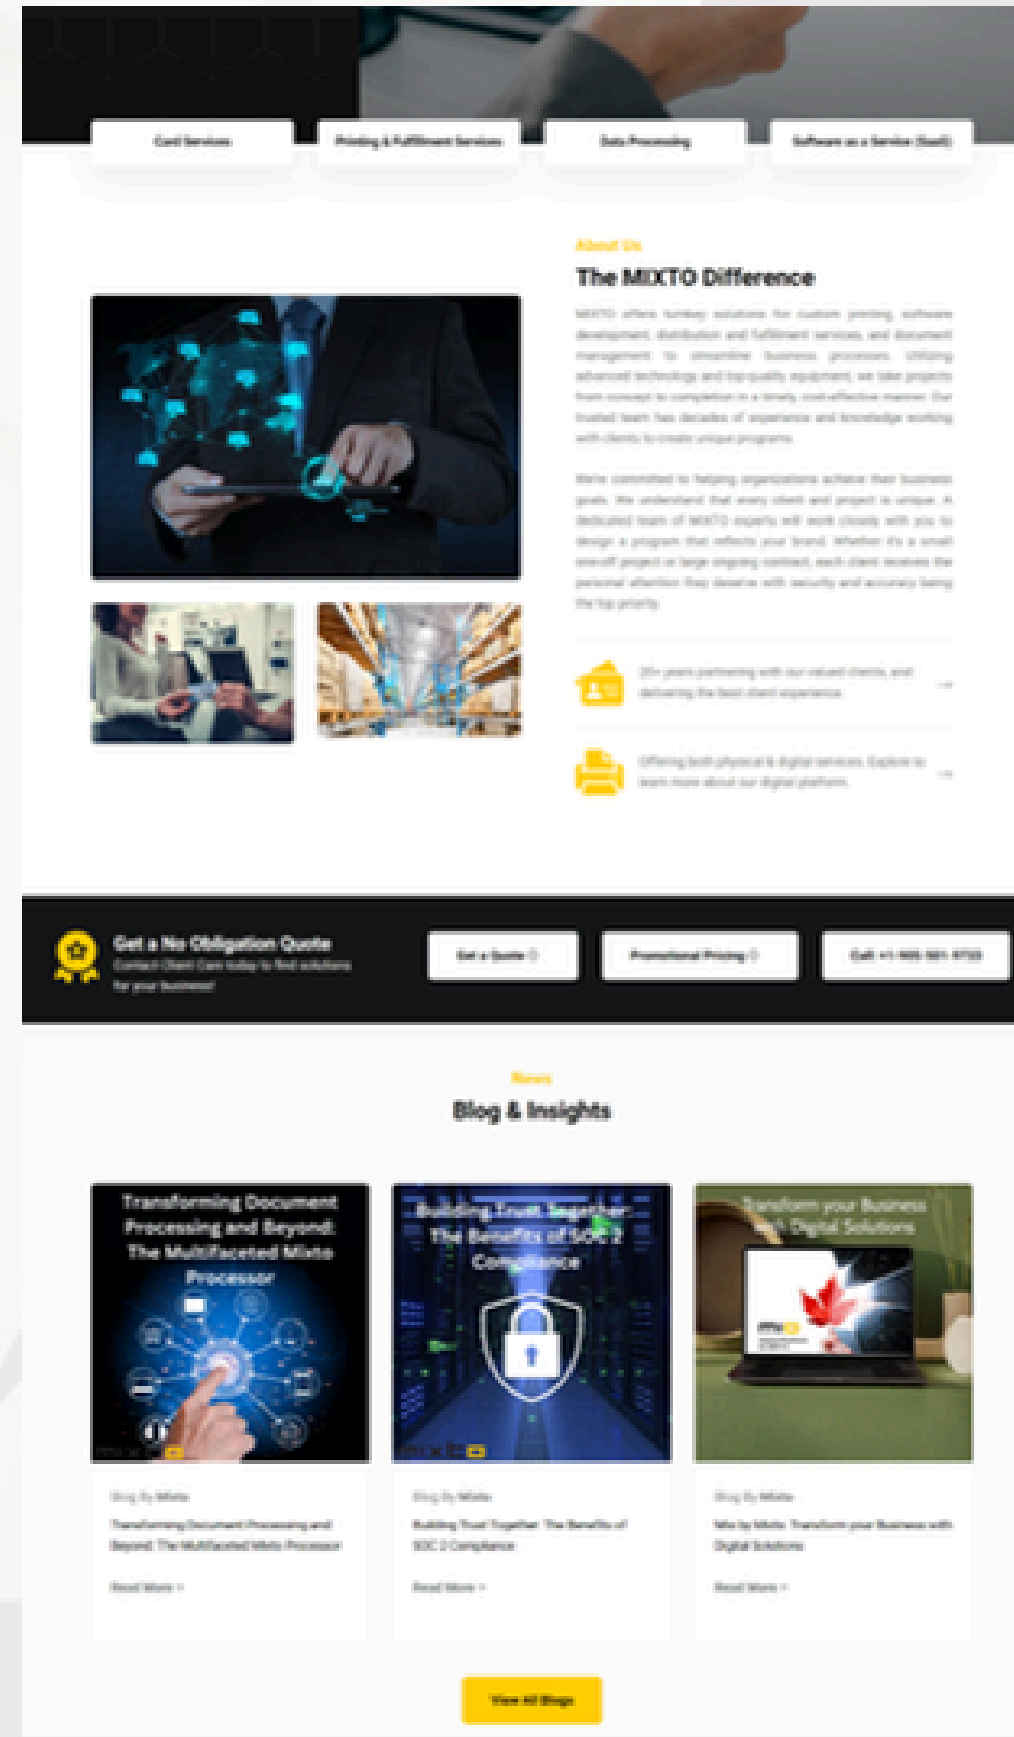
Card Services

Printing & Fulfillment Services

Data Processing

Software as a Service (SaaS)

About Us

The MIXTO Difference

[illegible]

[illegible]

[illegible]

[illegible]

Get a No Obligation Quote

Contact Client Care today to find solutions for your business!

Get a Quote

Promotional Pricing

Call: +1-905-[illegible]

News

Blog & Insights

Transforming Document Processing and Beyond: The Multifaceted Mixto Processor

Building Trust Together: The Benefits of SOC 2 Compliance

Transform your Business with Digital Solutions

Blog By Mixto

Transforming Document Processing and Beyond: The Multifaceted Mixto Processor

Read More

Blog By Mixto

Building Trust Together: The Benefits of SOC 2 Compliance

Read More

Blog By Mixto

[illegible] Transform your Business with Digital Solutions

Read More

View All Blogs